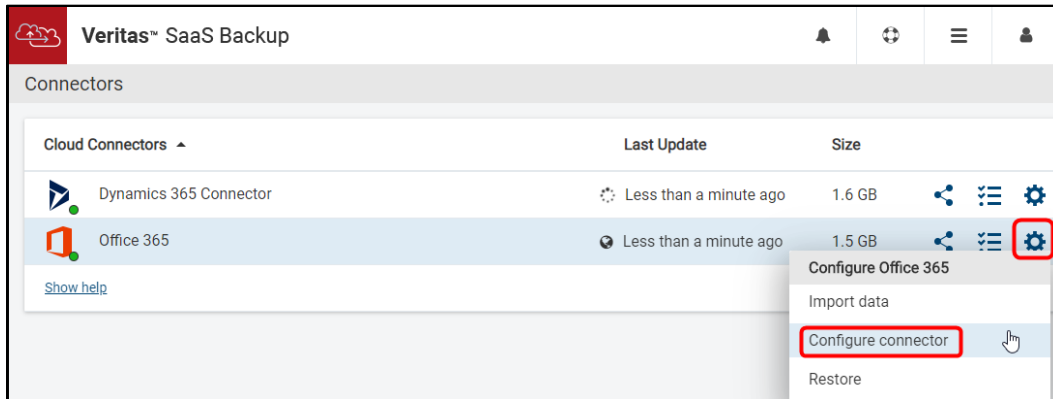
Veritas™ SaaS Backup

Connectors

| Cloud Connectors ▲ | Last Update | Size |
|---|---|---|
| Dynamics 365 Connector | Less than a minute ago | 1.6 GB |
| Office 365 | Less than a minute ago | 1.5 GB |

Show help

Configure Office 365
Import data
Configure connector
Restore